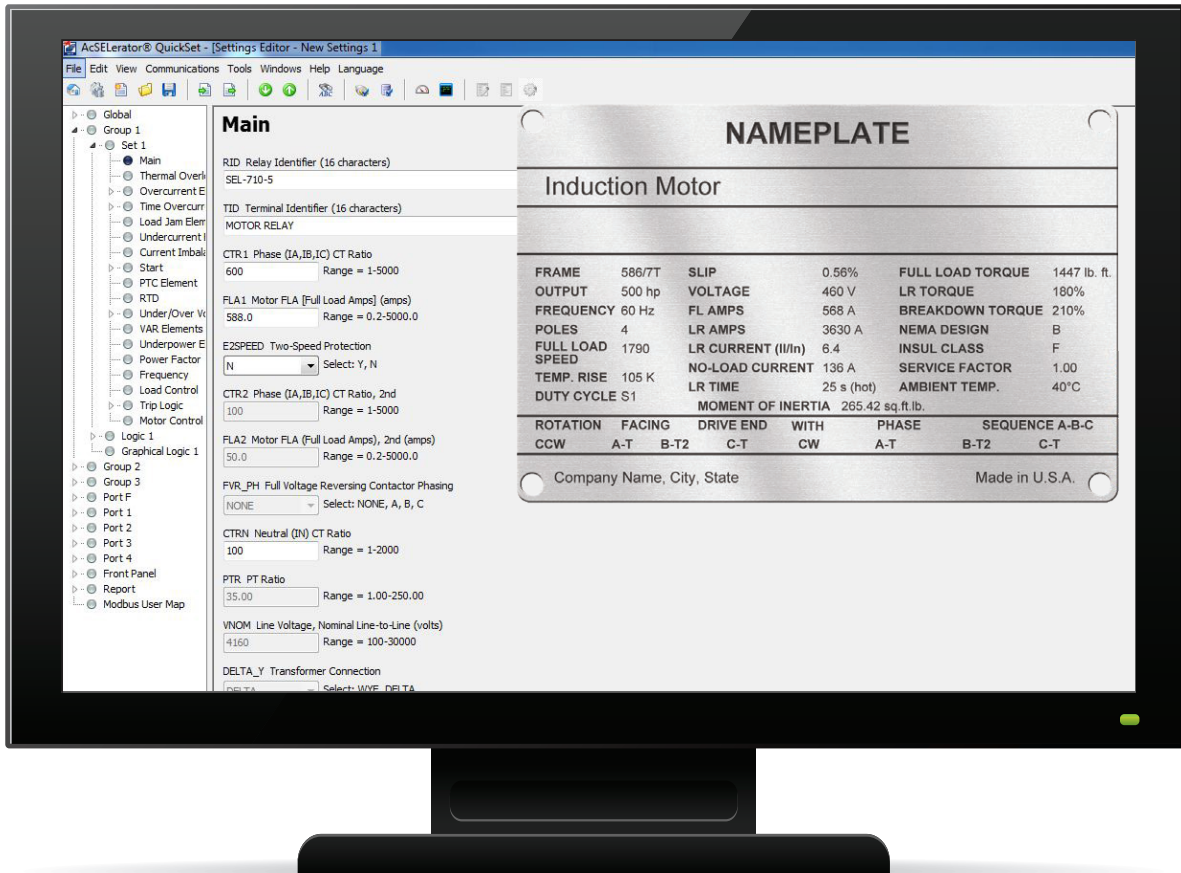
AcSELerator® QuickSet - [Settings Editor - New Settings 1]

File Edit View Communications Tools Windows Help Language

Global
Group 1
Set 1
Main
Thermal Overl
Overcurrent E
Time Overcurr
Load Jam Elem
Undercurrent I
Current Imbala
Start
PTC Element
RTD
Under/Over Vo
VAR Elements
Underpower E
Power Factor
Frequency
Load Control
Trip Logic
Motor Control
Logic 1
Graphical Logic 1
Group 2
Group 3
Port F
Port 1
Port 2
Port 3
Port 4
Front Panel
Report
Modbus User Map

Main

RID Relay Identifier (16 characters)
SEL-710-5

TID Terminal Identifier (16 characters)
MOTOR RELAY

CTR1 Phase (IA,IB,IC) CT Ratio
600 Range = 1-5000

FLA1 Motor FLA [Full Load Amps] (amps)
588.0 Range = 0.2-5000.0

E2SPEED Two-Speed Protection
N Select: Y, N

CTR2 Phase (IA,IB,IC) CT Ratio, 2nd
100 Range = 1-5000

FLA2 Motor FLA (Full Load Amps), 2nd (amps)
50.0 Range = 0.2-5000.0

FVR_PH Full Voltage Reversing Contactor Phasing
NONE Select: NONE, A, B, C

CTRN Neutral (IN) CT Ratio
100 Range = 1-2000

PTR PT Ratio
35.00 Range = 1.00-250.00

VNOM Line Voltage, Nominal Line-to-Line (volts)
4160 Range = 100-30000

DELTA_Y Transformer Connection
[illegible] Select: WYE, DELTA

NAMEPLATE

Induction Motor

| FRAME | 586/7T | SLIP | 0.56% | FULL LOAD TORQUE | 1447 lb. ft. |
|---|---|---|---|---|---|
| OUTPUT | 500 hp | VOLTAGE | 460 V | LR TORQUE | 180% |
| FREQUENCY | 60 Hz | FL AMPS | 568 A | BREAKDOWN TORQUE | 210% |
| POLES | 4 | LR AMPS | 3630 A | NEMA DESIGN | B |
| FULL LOAD SPEED | 1790 | LR CURRENT (Il/In) | 6.4 | INSUL CLASS | F |
| TEMP. RISE | 105 K | NO-LOAD CURRENT | 136 A | SERVICE FACTOR | 1.00 |
| DUTY CYCLE | S1 | LR TIME | 25 s (hot) | AMBIENT TEMP. | 40°C |

MOMENT OF INERTIA 265.42 sq.ft.lb.

ROTATION FACING DRIVE END WITH PHASE SEQUENCE A-B-C
CCW A-T B-T2 C-T CW A-T B-T2 C-T

Company Name, City, State
Made in U.S.A.